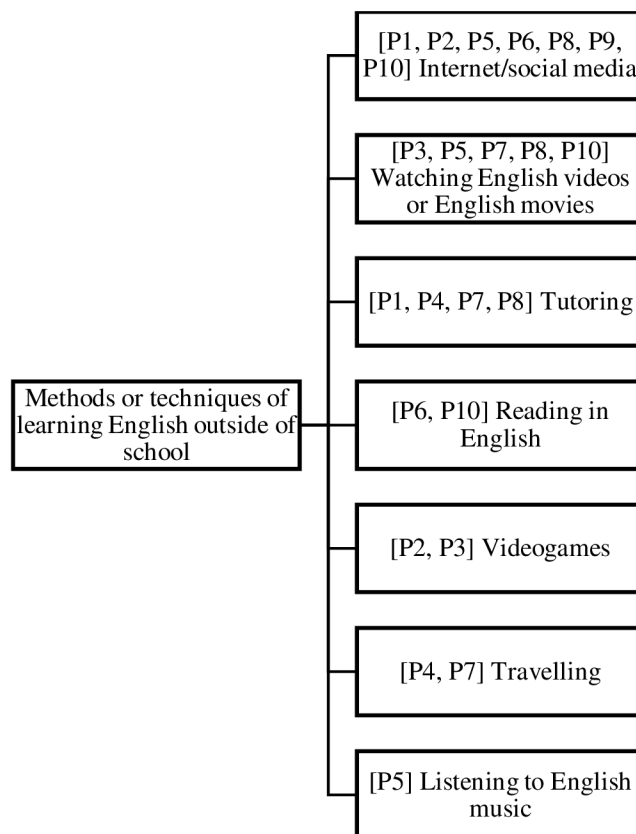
Methods or techniques of learning English outside of school

[P1, P2, P5, P6, P8, P9, P10] Internet/social media

[P3, P5, P7, P8, P10] Watching English videos or English movies

[P1, P4, P7, P8] Tutoring

[P6, P10] Reading in English

[P2, P3] Videogames

[P4, P7] Travelling

[P5] Listening to English music